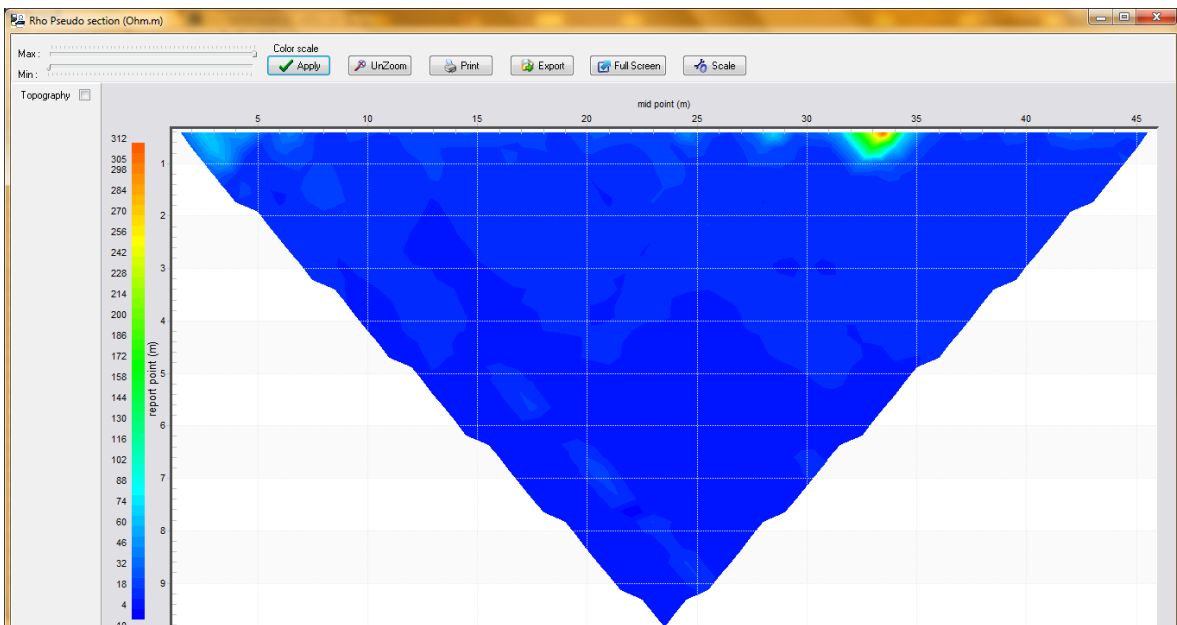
Rho Pseudo section (Ohm.m)

Max :
Min :
Color scale
Apply
UnZoom
Print
Export
Full Screen
Scale

Topography

mid point (m)
5 10 15 20 25 30 35 40 45

312
305
298
284
270
256
242
228
214
200
186
172
158
144
130
116
102
88
74
60
46
32
18
4

report point (m)
1
2
3
4
5
6
7
8
9